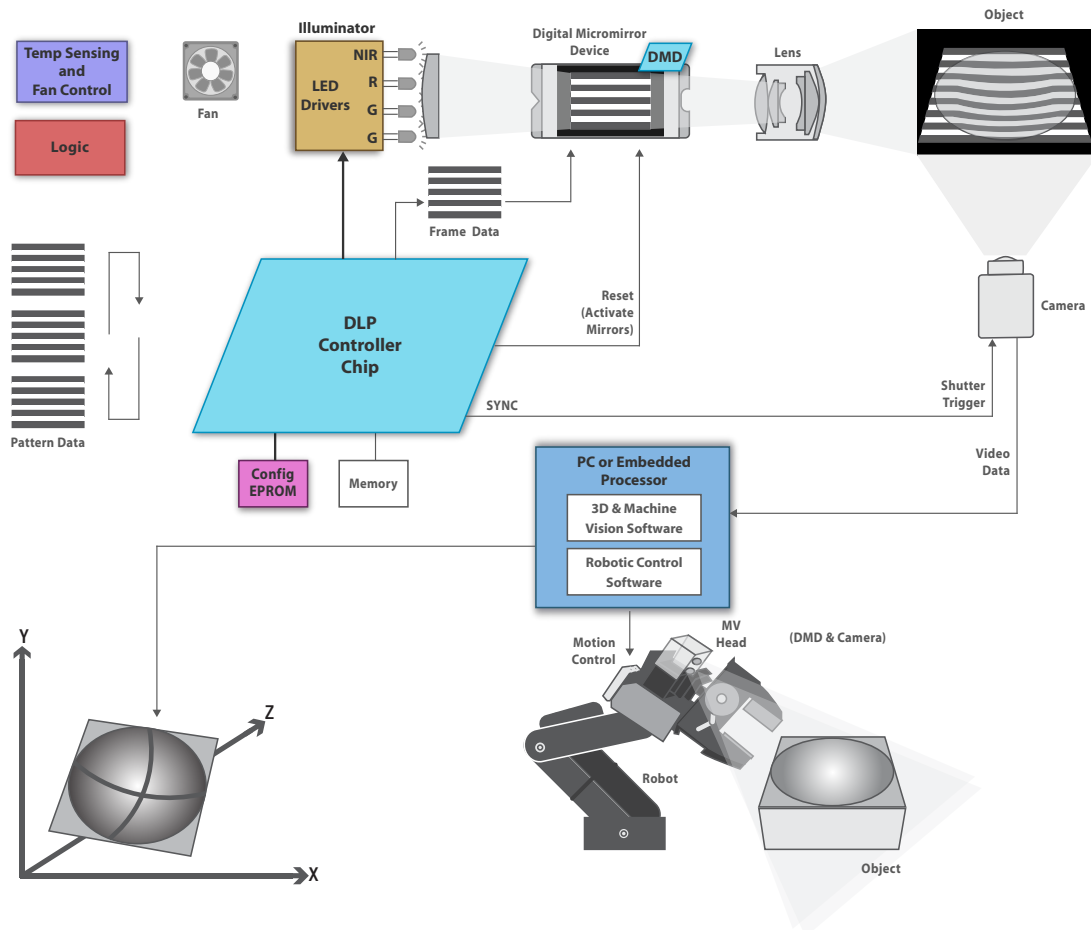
Temp Sensing and Fan Control

Logic

Fan

Illuminator

LED Drivers

NIR

R

G

G

Digital Micromirror Device

DMD

Lens

Object

Frame Data

Pattern Data

DLP Controller Chip

Reset (Activate Mirrors)

Camera

Shutter Trigger

SYNC

Config EPROM

Memory

PC or Embedded Processor

3D & Machine Vision Software

Robotic Control Software

Video Data

Motion Control

MV Head

(DMD & Camera)

Robot

Object

Y

Z

X